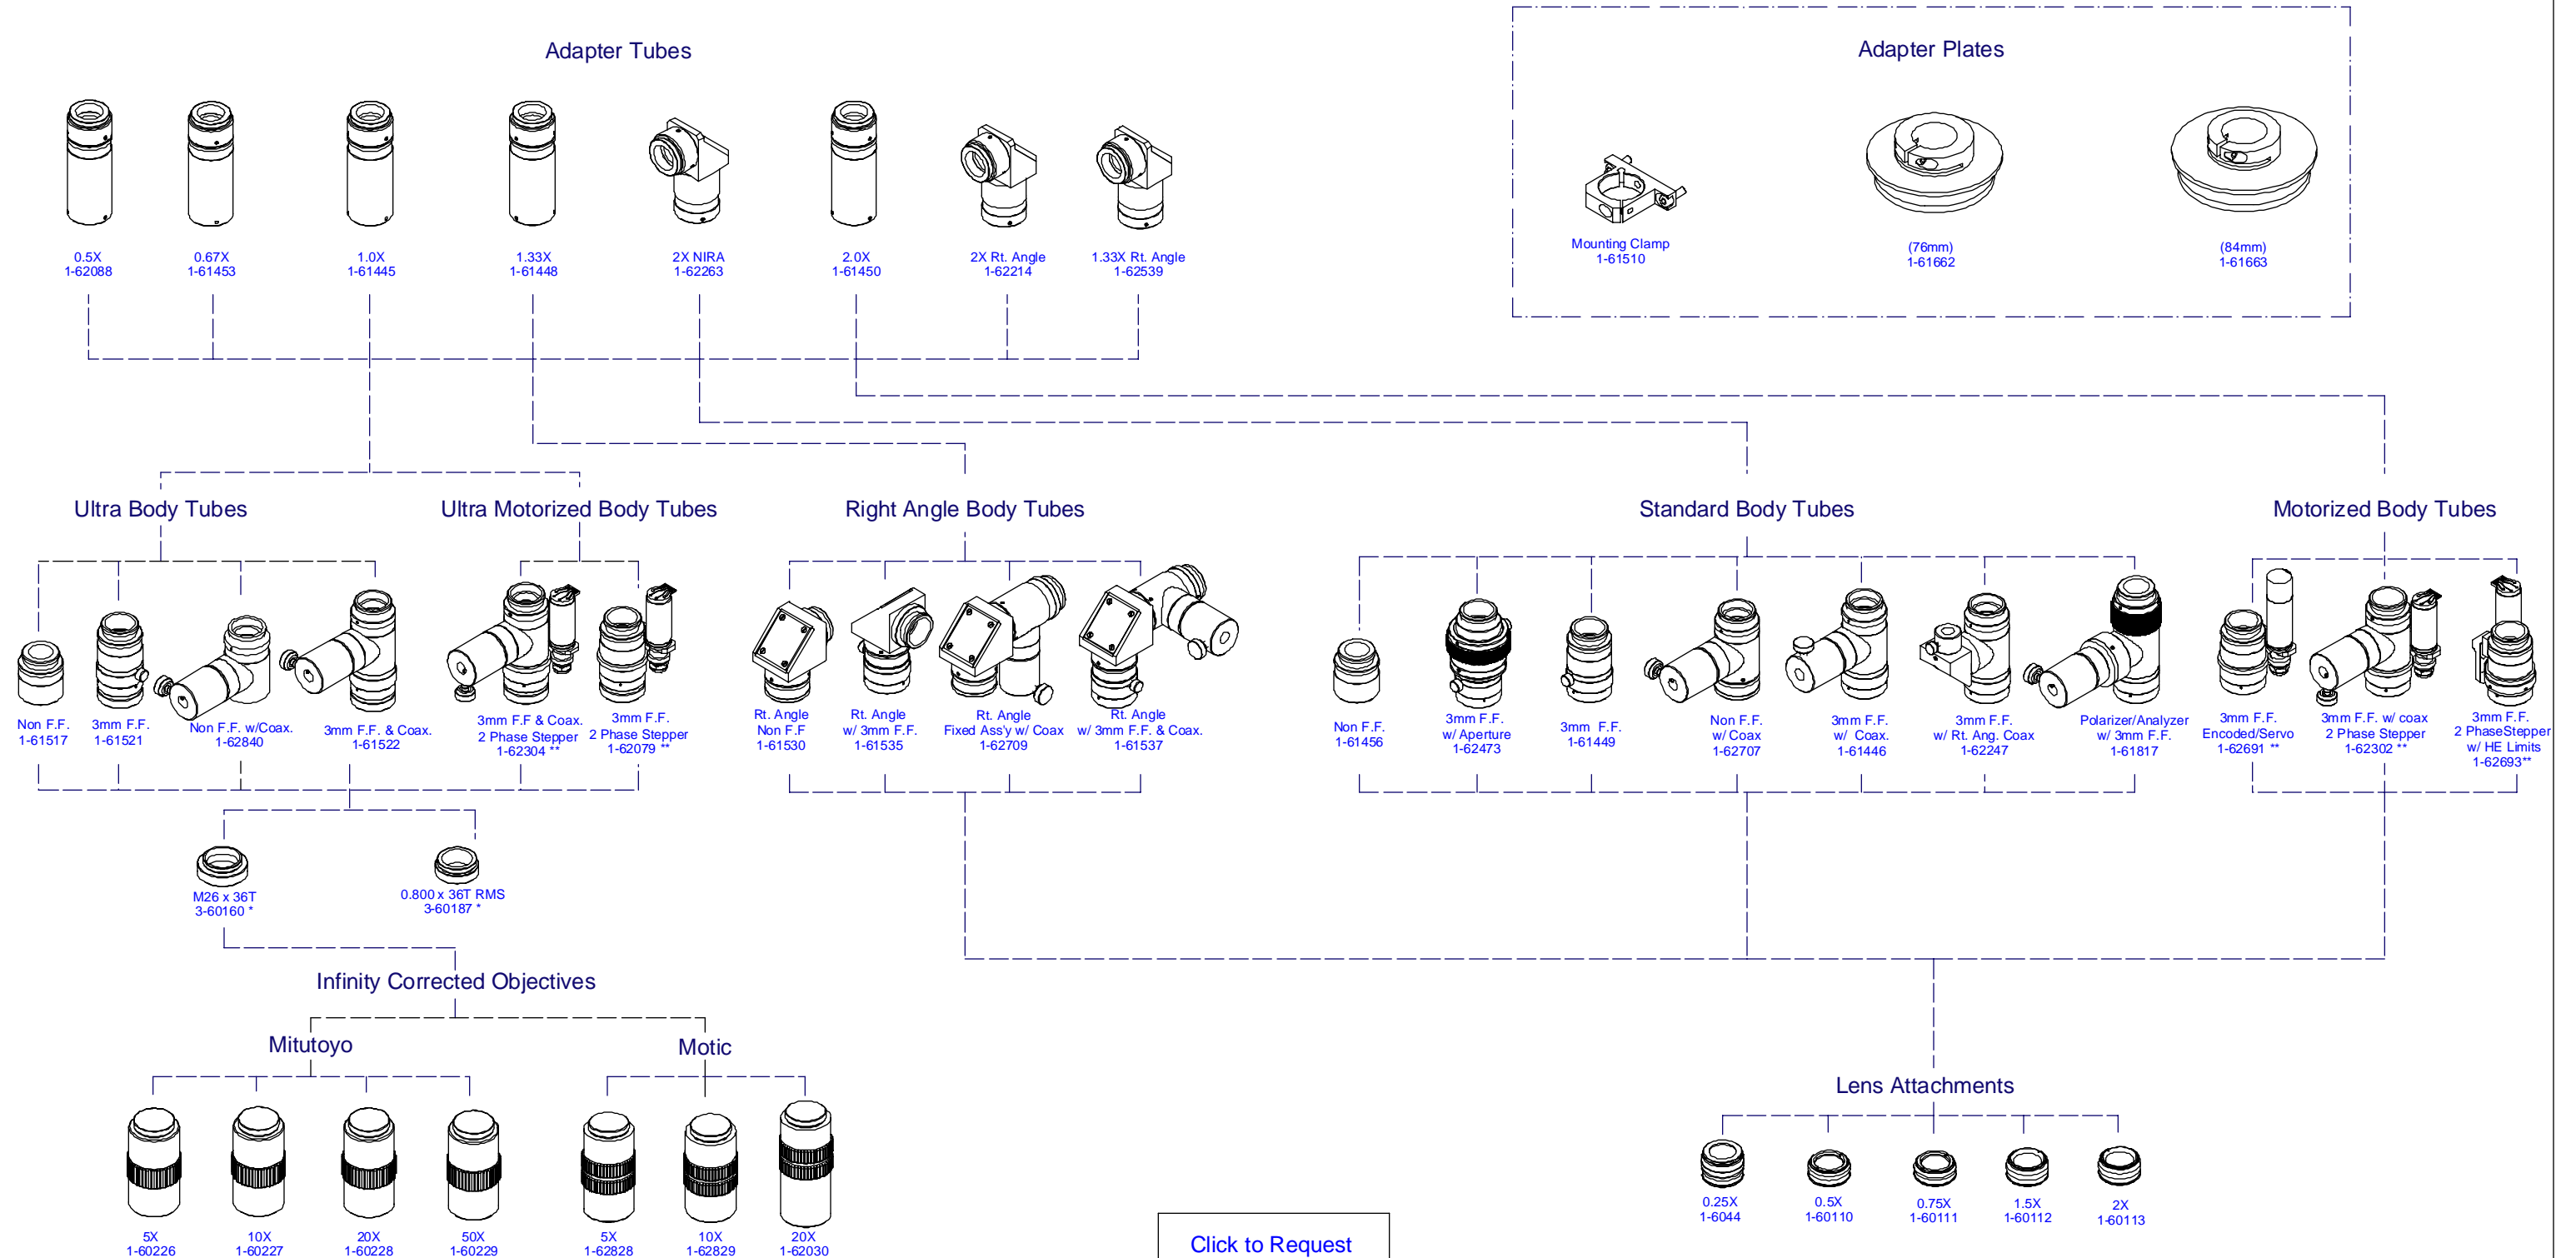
Adapter Tubes

0.5X
1-62088

0.67X
1-61453

1.0X
1-61445

1.33X
1-61448

2X NIRA
1-62263

2.0X
1-61450

2X Rt. Angle
1-62214

1.33X Rt. Angle
1-62539

Adapter Plates

Mounting Clamp
1-61510

(76mm)
1-61662

(84mm)
1-61663

Ultra Body Tubes

Ultra Motorized Body Tubes

Right Angle Body Tubes

Standard Body Tubes

Motorized Body Tubes

Non F.F.
1-61517

3mm F.F.
1-61521

Non F.F. w/Coax.
1-62840

3mm F.F. & Coax.
1-61522

3mm F.F & Coax.
2 Phase Stepper
1-62304 **

3mm F.F.
2 Phase Stepper
1-62079 **

Rt. Angle
Non F.F
1-61530

Rt. Angle
w/ 3mm F.F.
1-61535

Rt. Angle
Fixed Ass'y w/ Coax
1-62709

Rt. Angle
w/ 3mm F.F. & Coax.
1-61537

Non F.F.
1-61456

3mm F.F.
w/ Aperture
1-62473

3mm F.F.
1-61449

Non F.F.
w/ Coax
1-62707

3mm F.F.
w/ Coax.
1-61446

3mm F.F.
w/ Rt. Ang. Coax
1-62247

Polarizer/Analyzer
w/ 3mm F.F.
1-61817

3mm F.F.
Encoded/Servo
1-62691 **

3mm F.F. w/ coax
2 Phase Stepper
1-62302 **

3mm F.F.
2 PhaseStepper
w/ HE Limits
1-62693**

M26 x 36T
3-60160 *

0.800 x 36T RMS
3-60187 *

Infinity Corrected Objectives

Mitutoyo

Motic

5X
1-60226

10X
1-60227

20X
1-60228

50X
1-60229

5X
1-62828

10X
1-62829

20X
1-62030

Click to Request

Lens Attachments

0.25X
1-6044

0.5X
1-60110

0.75X
1-60111

1.5X
1-60112

2X
1-60113